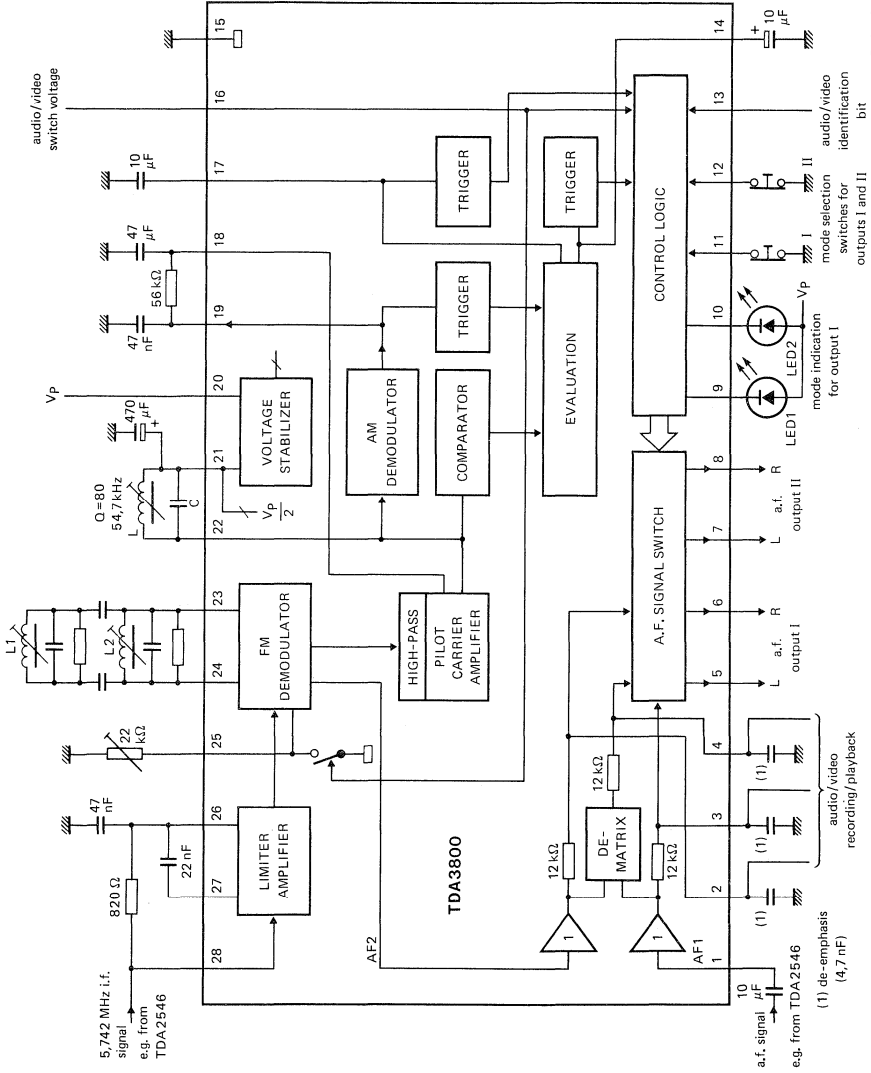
15
16
17
18
19
20
21
22
23
24
25
26
27
28
14
13
12
11
10
9
8
7
6
5
4
3
2
1

audio/video switch voltage

10 $\mu$F

47 $\mu$F

56 k$\Omega$

47 nF

$V_P$

470 $\mu$F

Q = 80
54,7 kHz
L
C

L1
L2

22 k$\Omega$

47 nF

820 $\Omega$

22 nF

5,742 MHz i.f. signal
e.g. from TDA2546

TRIGGER

TRIGGER

TRIGGER

CONTROL LOGIC

EVALUATION

COMPARATOR

AM DEMODULATOR

VOLTAGE STABILIZER

$\frac{V_P}{2}$

FM DEMODULATOR

HIGH-PASS

PILOT CARRIER AMPLIFIER

LIMITER AMPLIFIER

TDA3800

A.F. SIGNAL SWITCH

DE-MATRIX

12 k$\Omega$

12 k$\Omega$

12 k$\Omega$

1

1

AF2

AF1

10 $\mu$F

a.f. signal
e.g. from TDA2546

+ 10 $\mu$F

audio/video identification bit

II

I

mode selection switches for outputs I and II

$V_P$

LED2

LED1

mode indication for output I

R

L

a.f. output II

R

L

a.f. output I

(1)

(1)

(1)

audio/video recording/playback

(1) de-emphasis (4,7 nF)